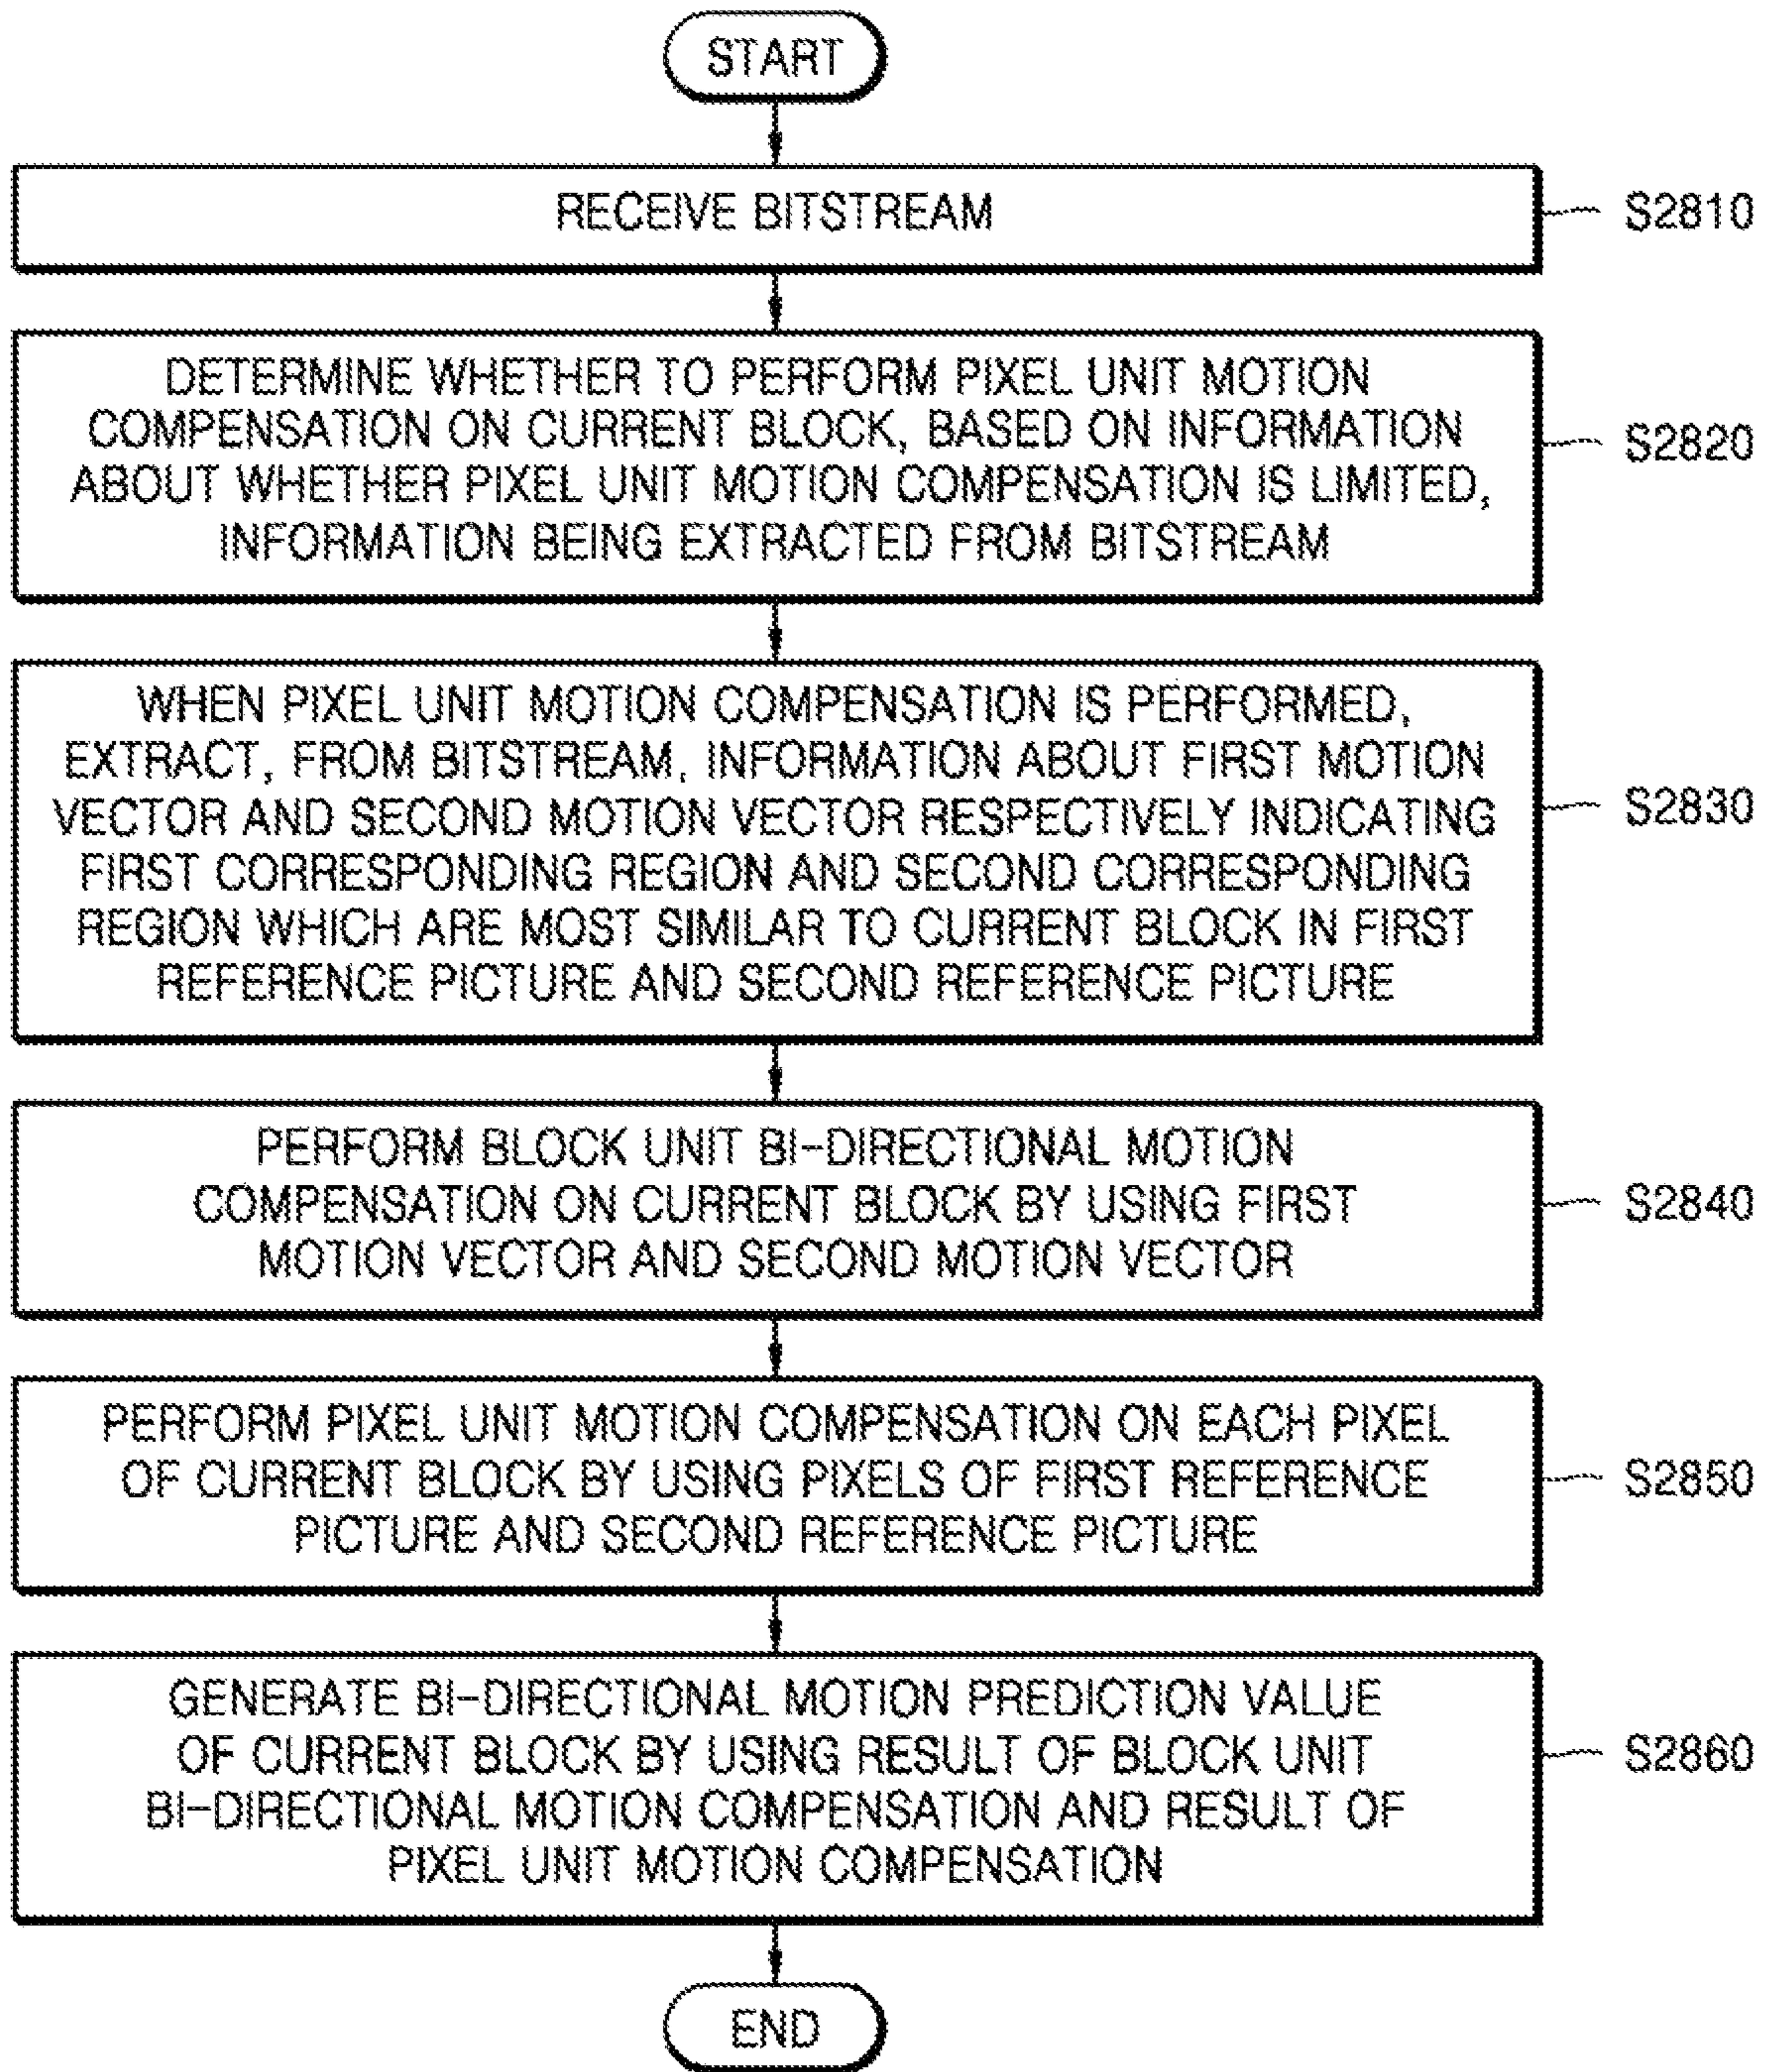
START

RECEIVE BITSTREAM

S2810

DETERMINE WHETHER TO PERFORM PIXEL UNIT MOTION COMPENSATION ON CURRENT BLOCK, BASED ON INFORMATION ABOUT WHETHER PIXEL UNIT MOTION COMPENSATION IS LIMITED, INFORMATION BEING EXTRACTED FROM BITSTREAM

S2820

WHEN PIXEL UNIT MOTION COMPENSATION IS PERFORMED, EXTRACT, FROM BITSTREAM, INFORMATION ABOUT FIRST MOTION VECTOR AND SECOND MOTION VECTOR RESPECTIVELY INDICATING FIRST CORRESPONDING REGION AND SECOND CORRESPONDING REGION WHICH ARE MOST SIMILAR TO CURRENT BLOCK IN FIRST REFERENCE PICTURE AND SECOND REFERENCE PICTURE

S2830

PERFORM BLOCK UNIT BI-DIRECTIONAL MOTION COMPENSATION ON CURRENT BLOCK BY USING FIRST MOTION VECTOR AND SECOND MOTION VECTOR

S2840

PERFORM PIXEL UNIT MOTION COMPENSATION ON EACH PIXEL OF CURRENT BLOCK BY USING PIXELS OF FIRST REFERENCE PICTURE AND SECOND REFERENCE PICTURE

S2850

GENERATE BI-DIRECTIONAL MOTION PREDICTION VALUE OF CURRENT BLOCK BY USING RESULT OF BLOCK UNIT BI-DIRECTIONAL MOTION COMPENSATION AND RESULT OF PIXEL UNIT MOTION COMPENSATION

S2860

END